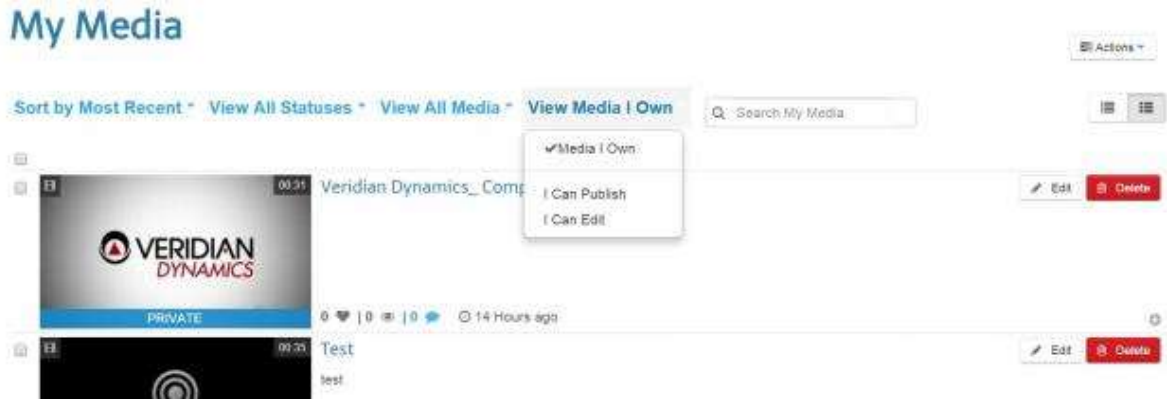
My Media

Actions

Sort by Most Recent View All Statuses View All Media View Media I Own

Search My Media

✔Media I Own

I Can Publish

I Can Edit

00:31 Veridian Dynamics_ Comp

Edit Delete

VERIDIAN DYNAMICS

PRIVATE

0 | 0 | 0 14 Hours ago

00:35 Test

test

Edit Delete